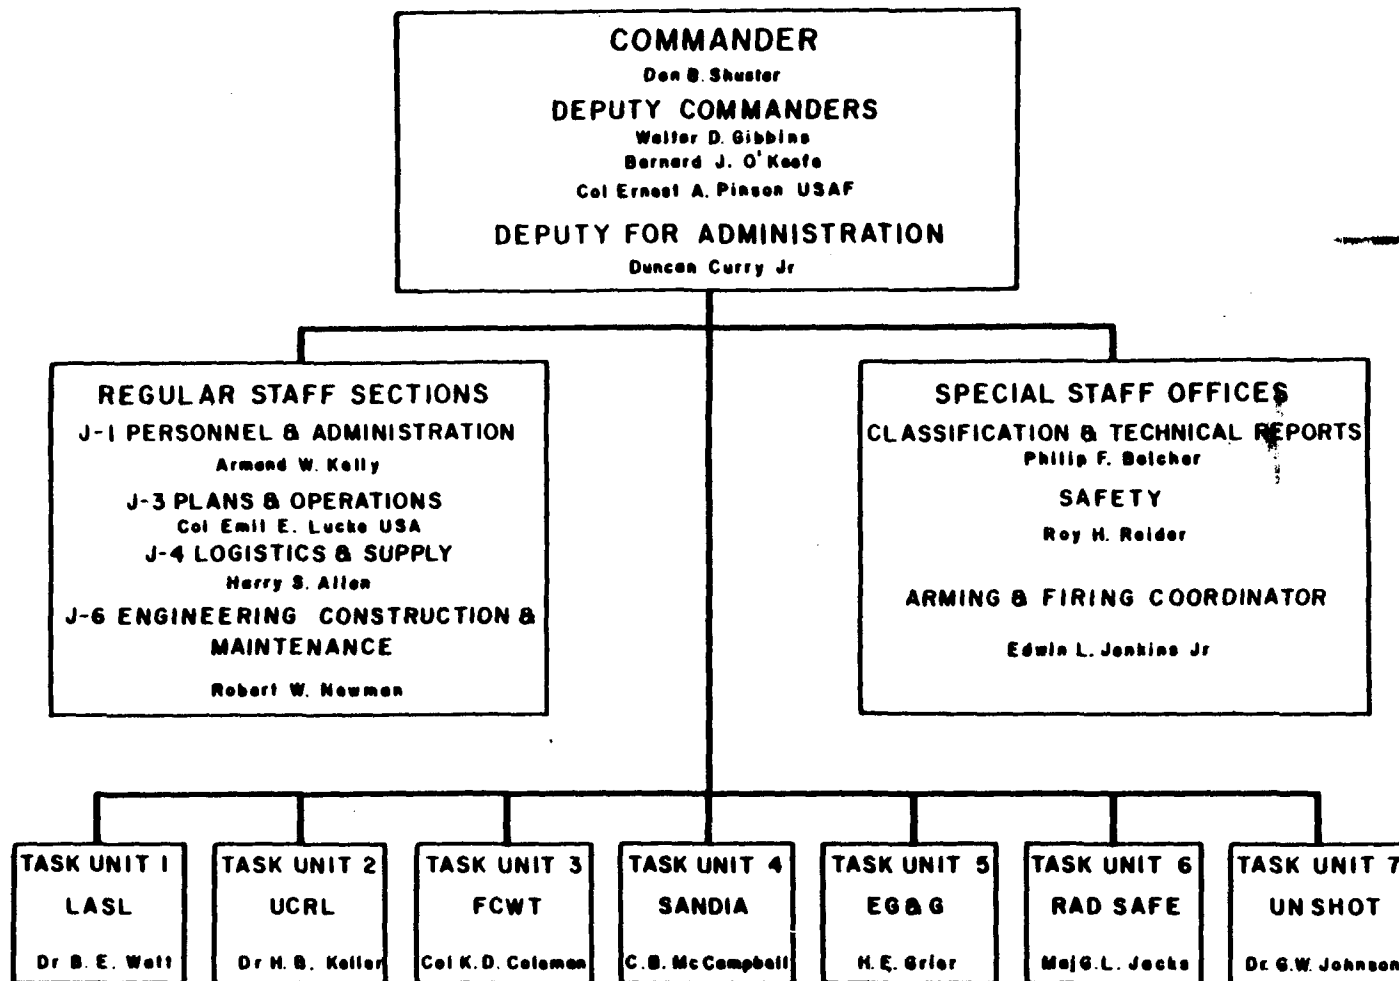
COMMANDER
Don B. Shuster
DEPUTY COMMANDERS
Walter D. Gibbins
Bernard J. O'Keefe
Col Ernest A. Pinson USAF
DEPUTY FOR ADMINISTRATION
Duncan Curry Jr

REGULAR STAFF SECTIONS
J-1 PERSONNEL & ADMINISTRATION
Armand W. Kelly
J-3 PLANS & OPERATIONS
Col Emil E. Lucke USA
J-4 LOGISTICS & SUPPLY
Harry S. Allen
J-6 ENGINEERING CONSTRUCTION & MAINTENANCE
Robert W. Newman

SPECIAL STAFF OFFICES
CLASSIFICATION & TECHNICAL REPORTS
Philip F. Belcher
SAFETY
Roy H. Reider
ARMING & FIRING COORDINATOR
Edwin L. Jenkins Jr

TASK UNIT 1
LASL
Dr B. E. Watt

TASK UNIT 2
UCRL
Dr H. B. Keller

TASK UNIT 3
FCWT
Col K. D. Coleman

TASK UNIT 4
SANDIA
C. B. McCampbell

TASK UNIT 5
EG&G
H. E. Grier

TASK UNIT 6
RAD SAFE
Maj G. L. Jacks

TASK UNIT 7
UN SHOT
Dr G. W. Johnson